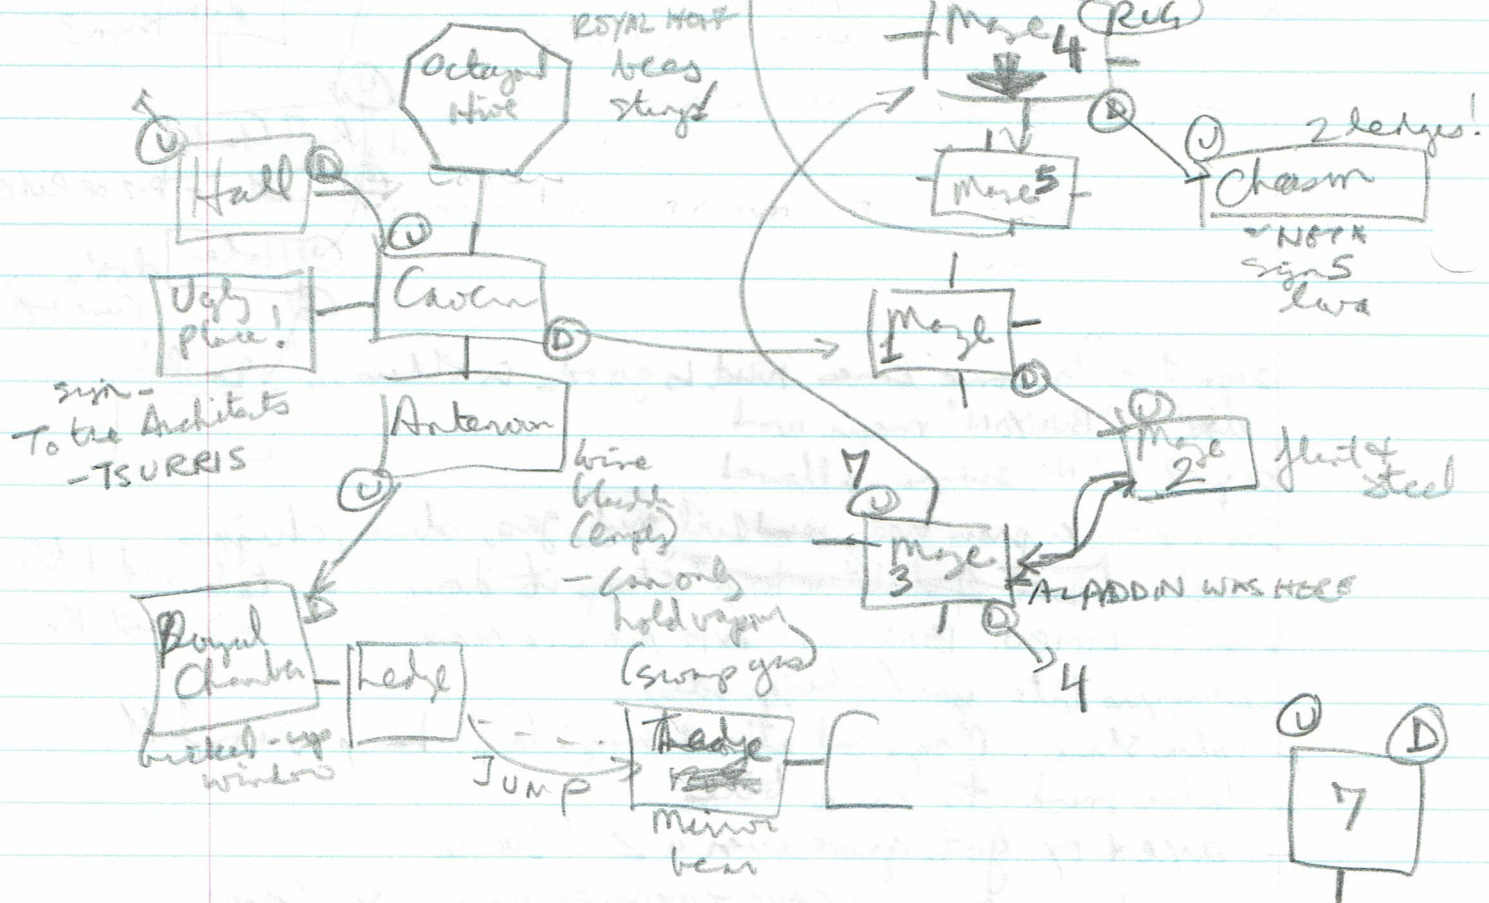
ROYAL HOT beas stuffed

Octagonal Hut

U
Hall
D

U
Cavern
D

Ugly place!

sign - To the Architects - TSURRIS

Anteroom
U

wine bottle (empty) - can only hold vapor (swamp gas)

Royal Chamber
D

Ledge

barred-up window

JUMP

Ledge
Room
mirror beam

Maze 4
RUG
D

Maze 5

U
Chasm
2 ledges!
NOTE signs lava

Maze 1
D

U
Maze 2
flint & steel

7
U
Maze 3
U
4
ALADDIN WAS HERE

U
D
7